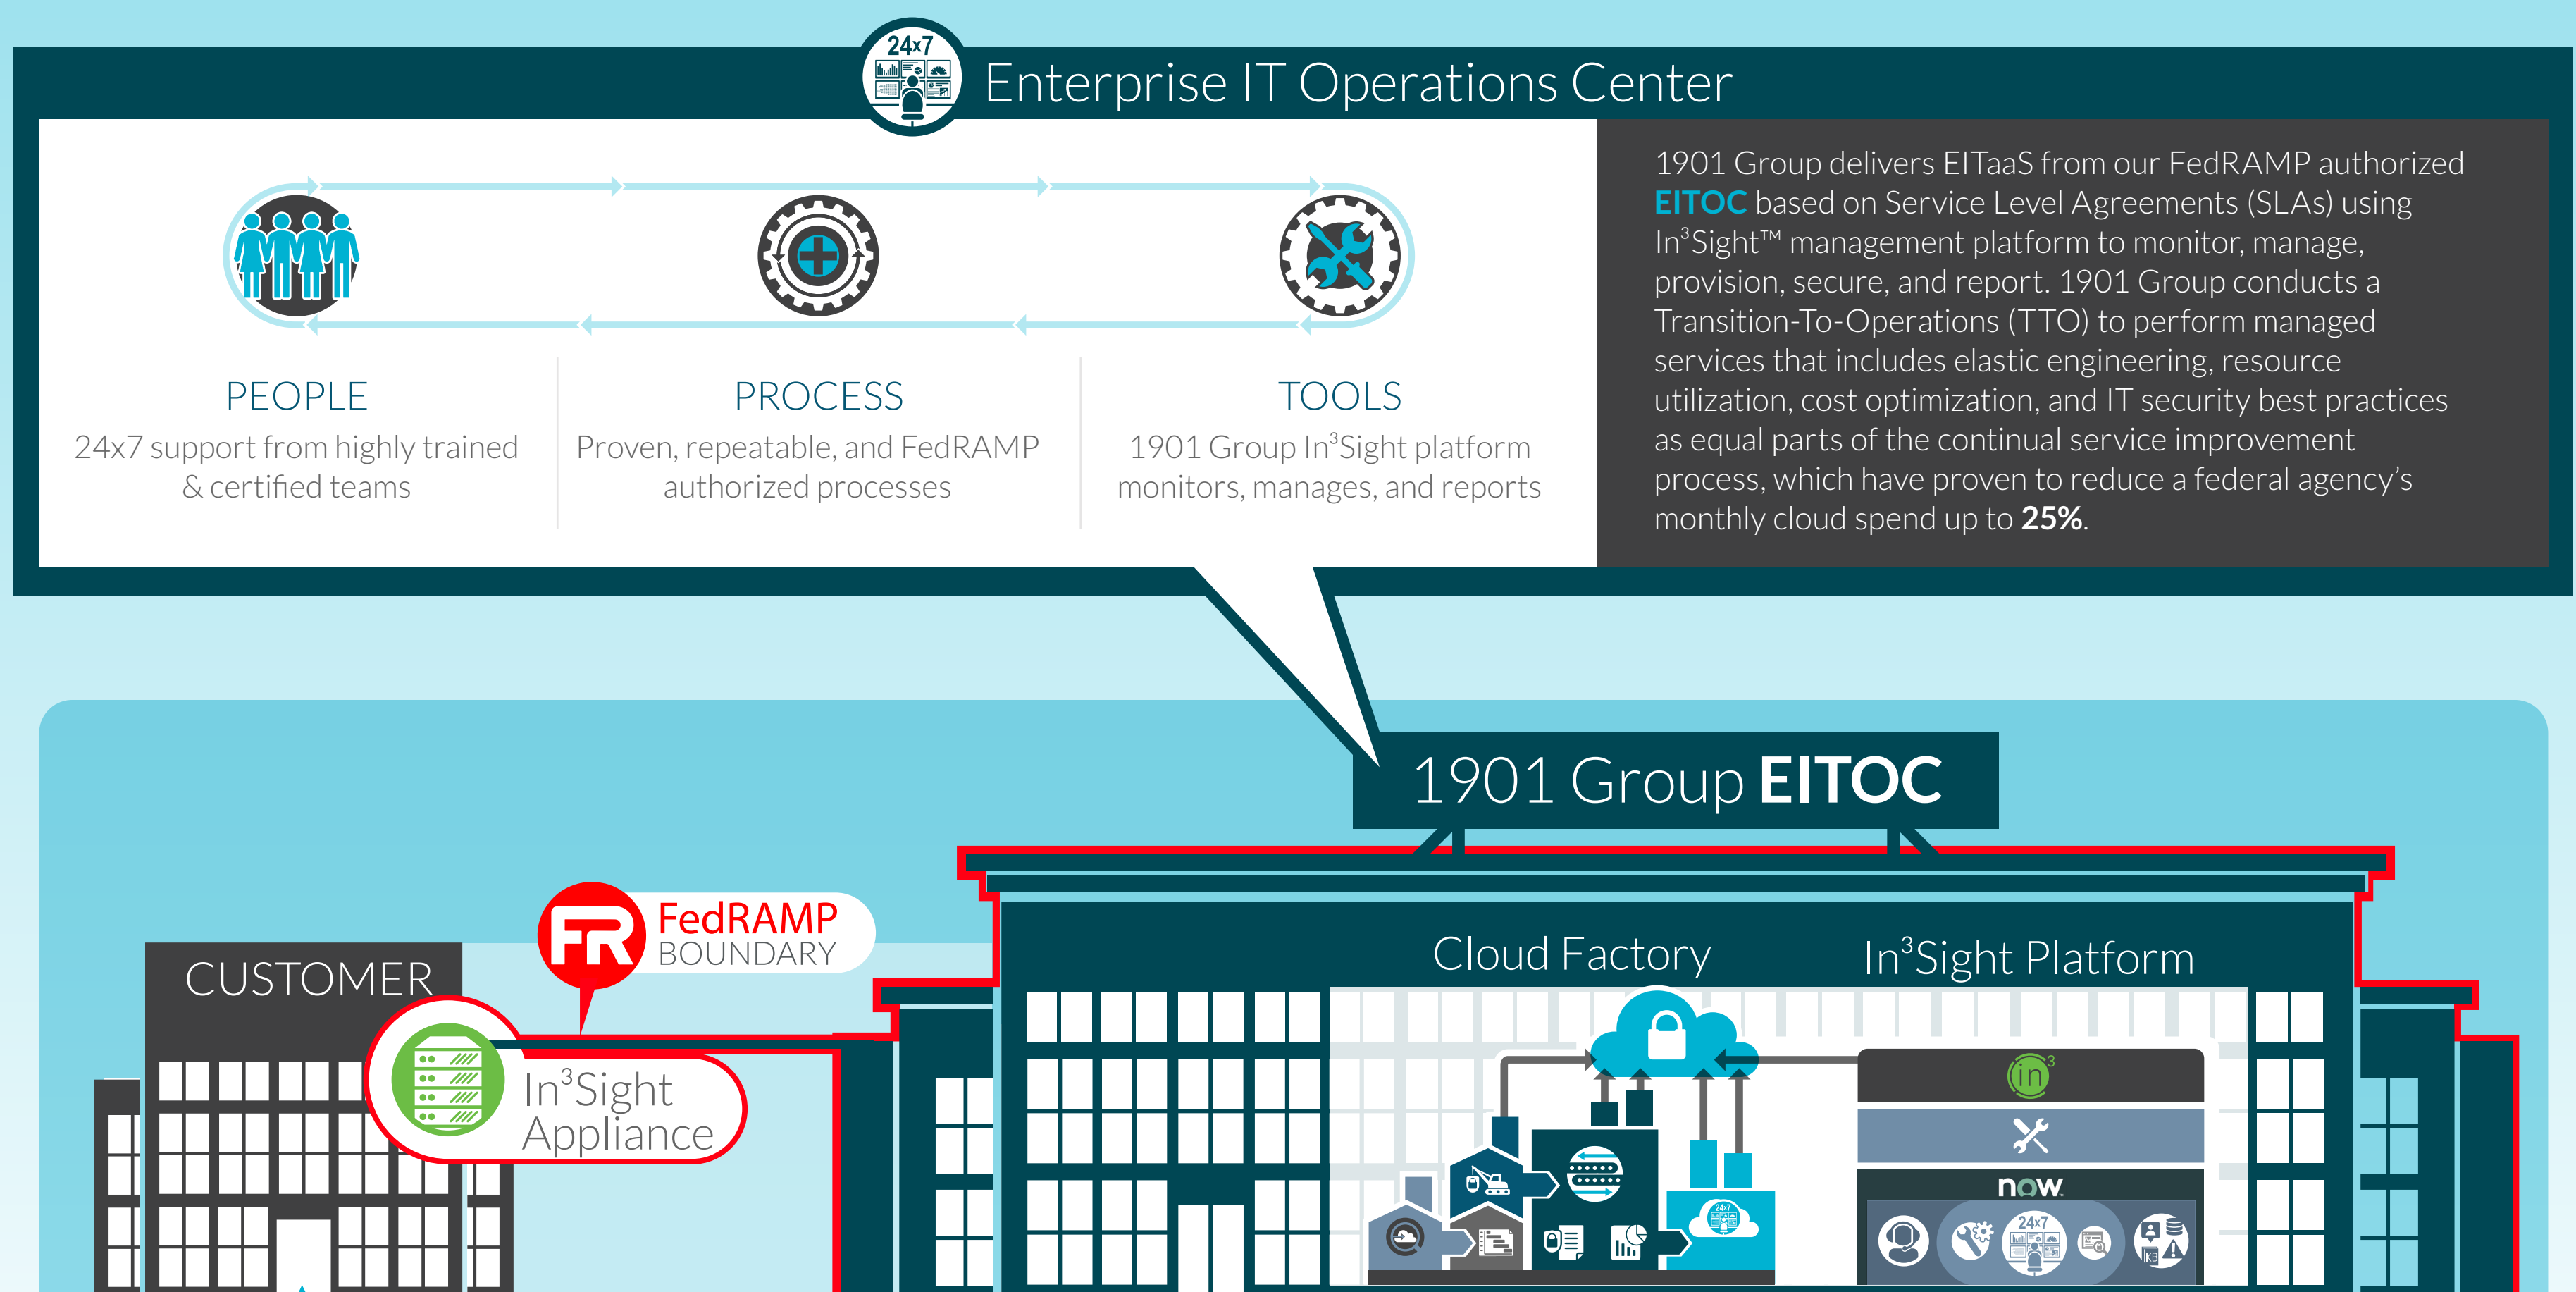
24x7

Enterprise IT Operations Center

PEOPLE
24x7 support from highly trained & certified teams

PROCESS
Proven, repeatable, and FedRAMP authorized processes

TOOLS
1901 Group In$^3$Sight platform monitors, manages, and reports

1901 Group delivers EITaaS from our FedRAMP authorized EITOC based on Service Level Agreements (SLAs) using In$^3$Sight™ management platform to monitor, manage, provision, secure, and report. 1901 Group conducts a Transition-To-Operations (TTO) to perform managed services that includes elastic engineering, resource utilization, cost optimization, and IT security best practices as equal parts of the continual service improvement process, which have proven to reduce a federal agency's monthly cloud spend up to 25%.

1901 Group EITOC

FedRAMP BOUNDARY

CUSTOMER

In$^3$Sight Appliance

Cloud Factory

In$^3$Sight Platform

in$^3$

now

24x7

24x7